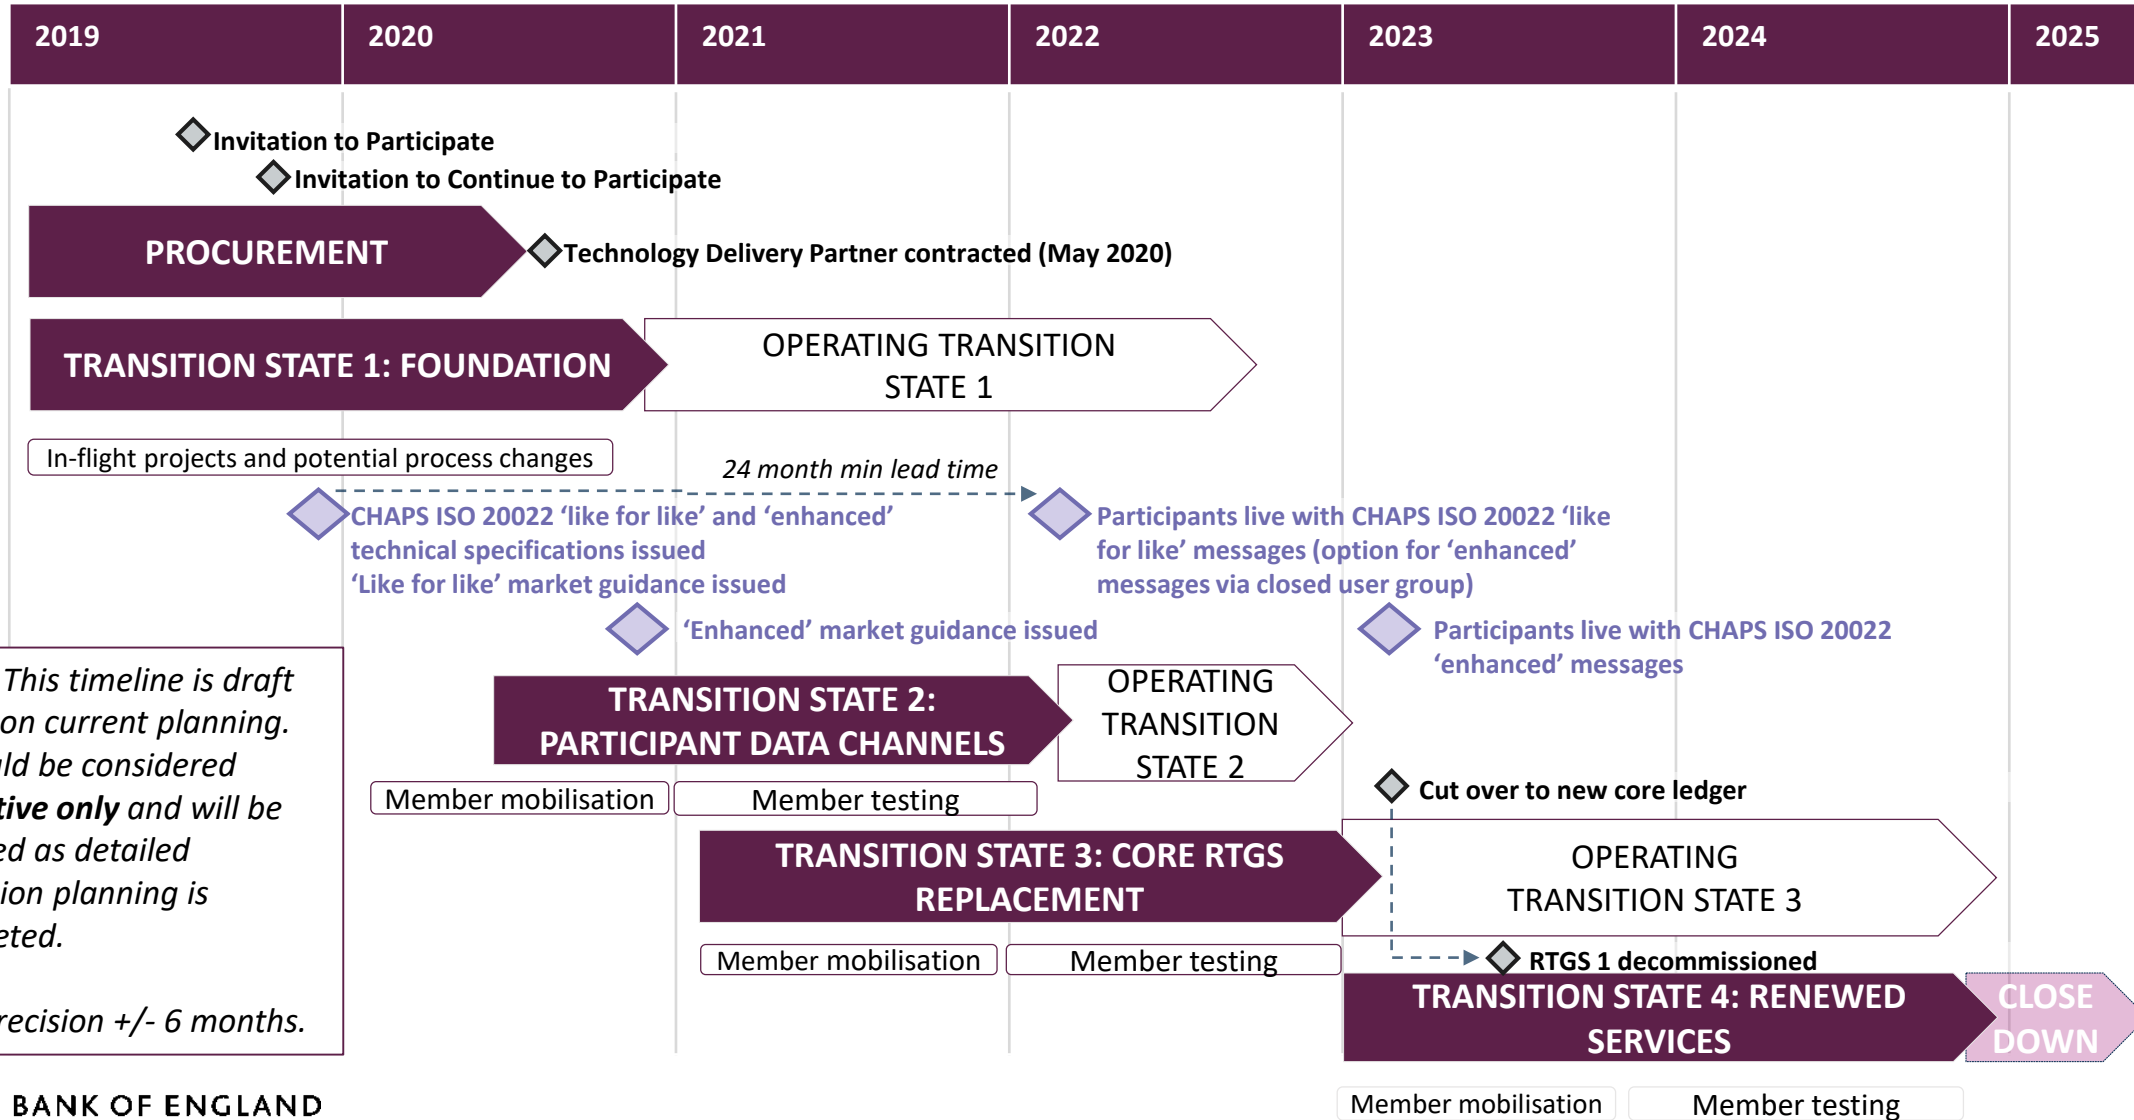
| 2019 | 2020 | 2021 | 2022 | 2023 | 2024 | 2025 |
|---|---|---|---|---|---|---|

Invitation to Participate

Invitation to Continue to Participate

PROCUREMENT

Technology Delivery Partner contracted (May 2020)

TRANSITION STATE 1: FOUNDATION

OPERATING TRANSITION STATE 1

In-flight projects and potential process changes

24 month min lead time

CHAPS ISO 20022 'like for like' and 'enhanced' technical specifications issued
'Like for like' market guidance issued

Participants live with CHAPS ISO 20022 'like for like' messages (option for 'enhanced' messages via closed user group)

'Enhanced' market guidance issued

Participants live with CHAPS ISO 20022 'enhanced' messages

This timeline is draft on current planning. ld be considered tive only and will be ed as detailed ion planning is eted.

recision +/- 6 months.

TRANSITION STATE 2: PARTICIPANT DATA CHANNELS

OPERATING TRANSITION STATE 2

Member mobilisation

Member testing

Cut over to new core ledger

TRANSITION STATE 3: CORE RTGS REPLACEMENT

OPERATING TRANSITION STATE 3

Member mobilisation

Member testing

RTGS 1 decommissioned

TRANSITION STATE 4: RENEWED SERVICES

CLOSE DOWN

BANK OF ENGLAND

Member mobilisation

Member testing